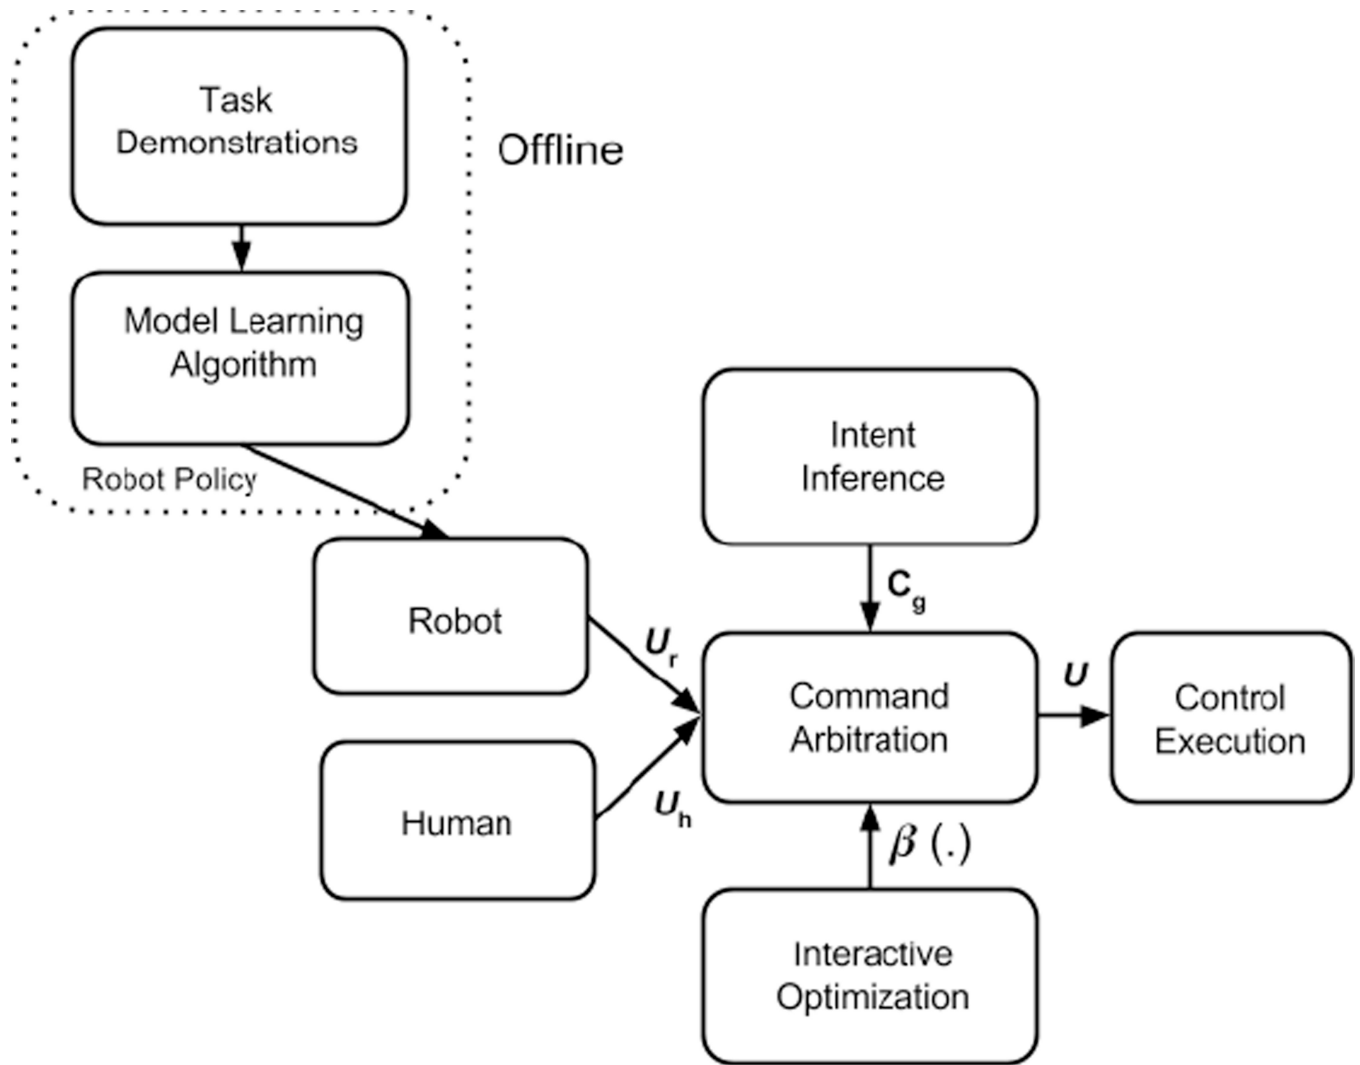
Task Demonstrations

Offline

Model Learning Algorithm

Robot Policy

Intent Inference

$C_g$

Robot

$U_r$

Command Arbitration

$U$

Control Execution

Human

$U_h$

$\beta$ (.)

Interactive Optimization